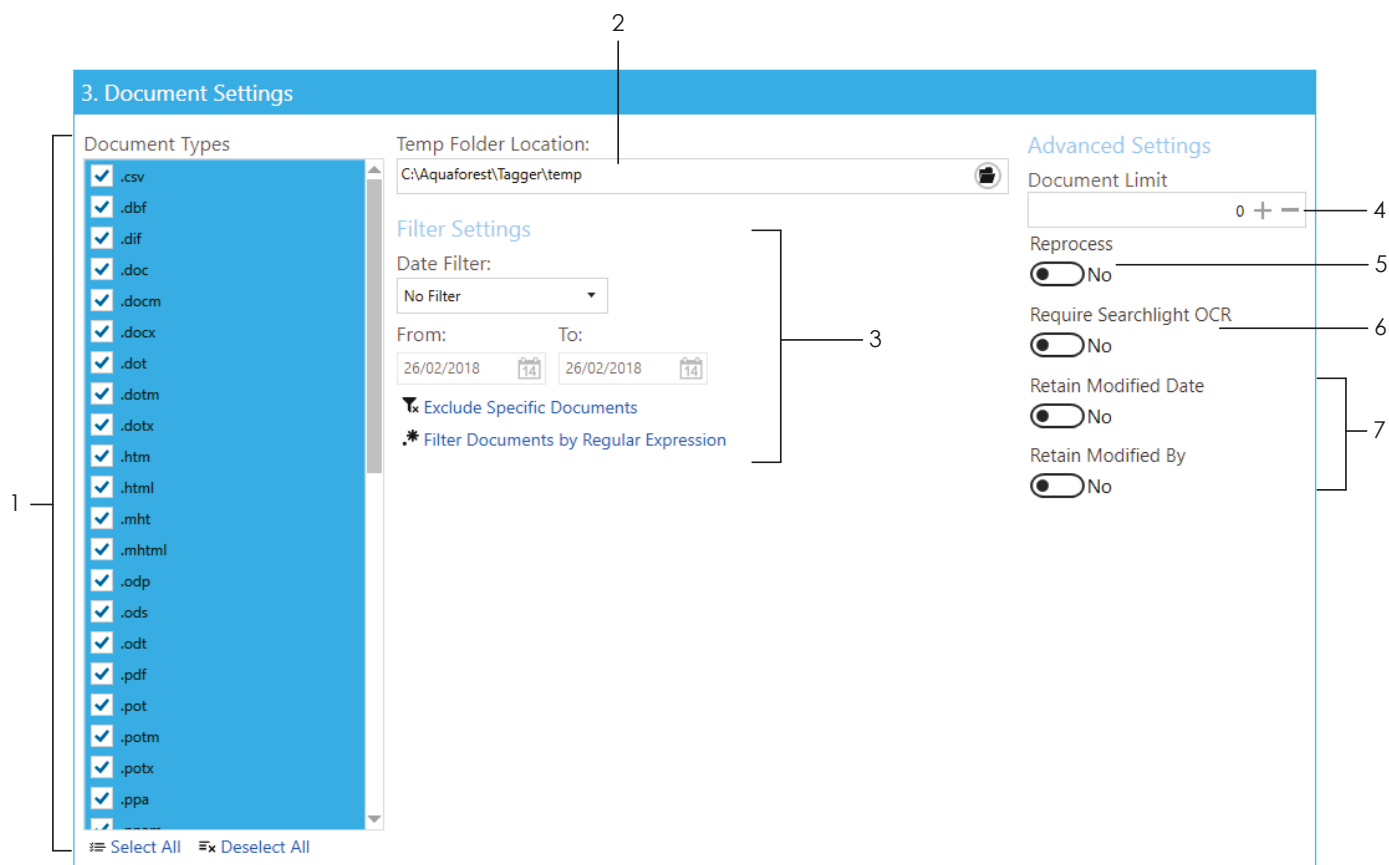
2

3. Document Settings

1

Document Types

.csv
.dbf
.dif
.doc
.docm
.docx
.dot
.dotm
.dotx
.htm
.html
.mht
.mhtml
.odp
.ods
.odt
.pdf
.pot
.potm
.potx
.ppa
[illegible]

Select All Deselect All

Temp Folder Location:

C:\Aquaforest\Tagger\temp

Filter Settings

3

Date Filter:

No Filter

From: To:

26/02/2018 14 26/02/2018 14

Exclude Specific Documents

Filter Documents by Regular Expression

Advanced Settings

Document Limit

0 + −

4

Reprocess

No

5

Require Searchlight OCR

No

6

Retain Modified Date

No

7

Retain Modified By

No